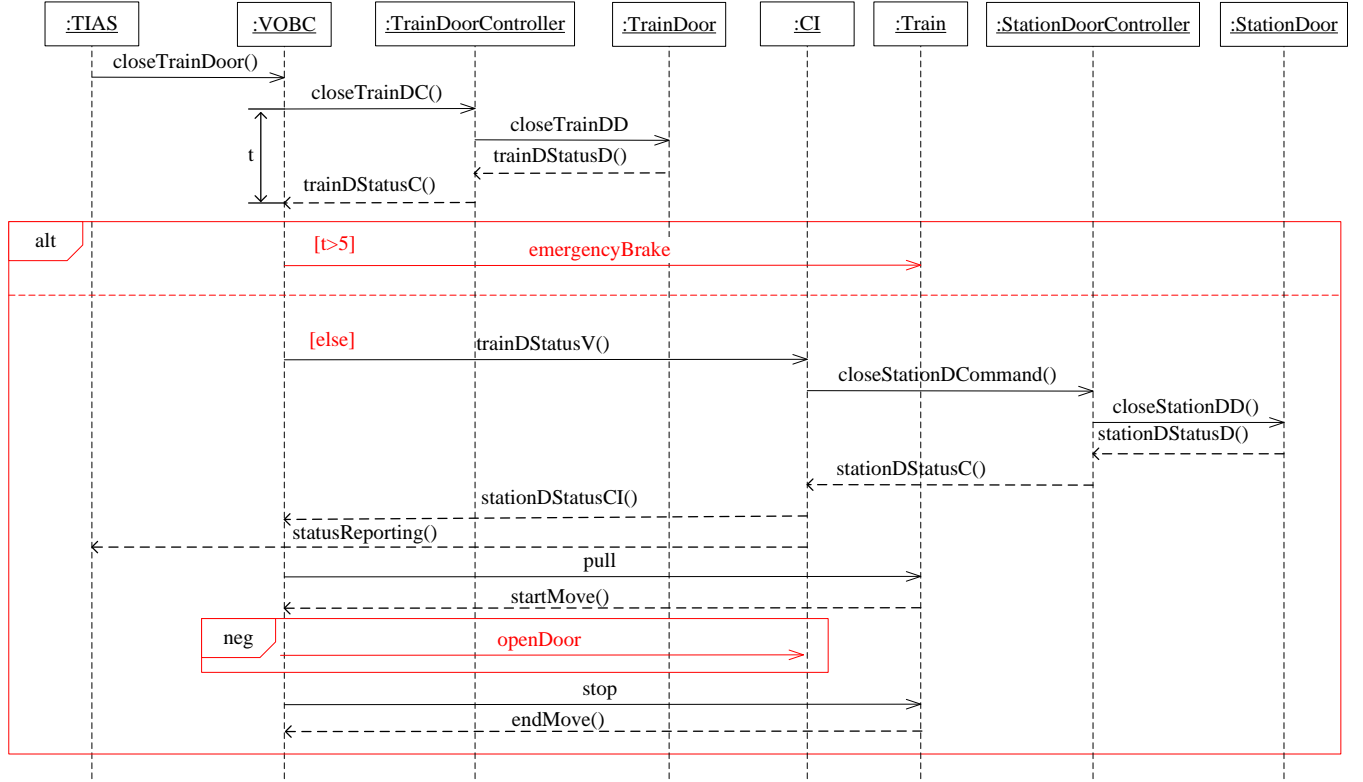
:TIAS :VOBC :TrainDoorController :TrainDoor :CI :Train :StationDoorController :StationDoor

closeTrainDoor()

closeTrainDC()

closeTrainDD

t

trainDStatusD()

trainDStatusC()

alt

[t>5]

emergencyBrake

[else]

trainDStatusV()

closeStationDCommand()

closeStationDD()

stationDStatusD()

stationDStatusC()

stationDStatusCI()

statusReporting()

pull

startMove()

neg

openDoor

stop

endMove()